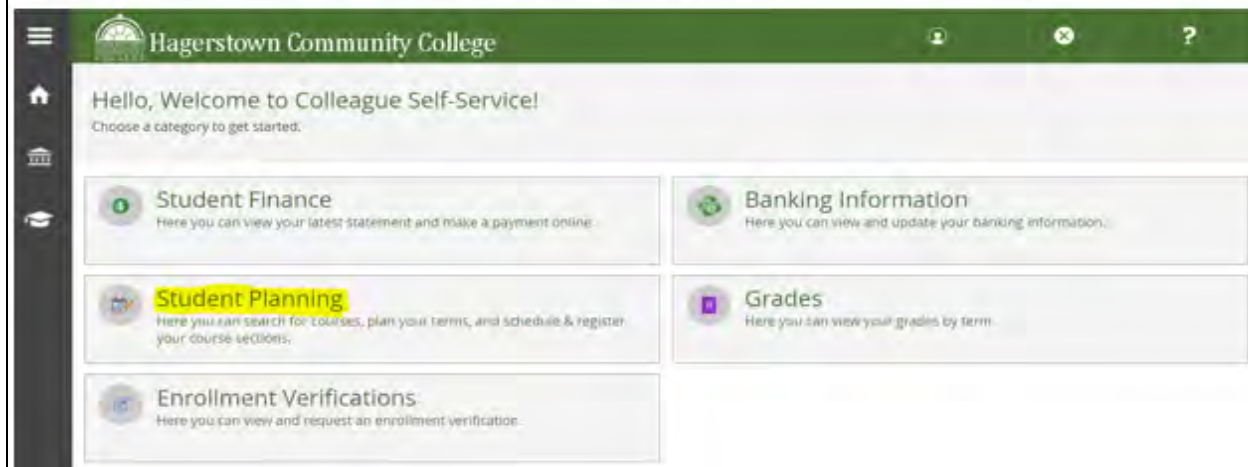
Hagerstown Community College

?

Hello, Welcome to Colleague Self-Service!

Choose a category to get started.

Student Finance
Here you can view your latest statement and make a payment online.

Banking Information
Here you can view and update your banking information.

Student Planning
Here you can search for courses, plan your terms, and schedule & register your course sections.

Grades
Here you can view your grades by term.

Enrollment Verifications
Here you can view and request an enrollment verification.